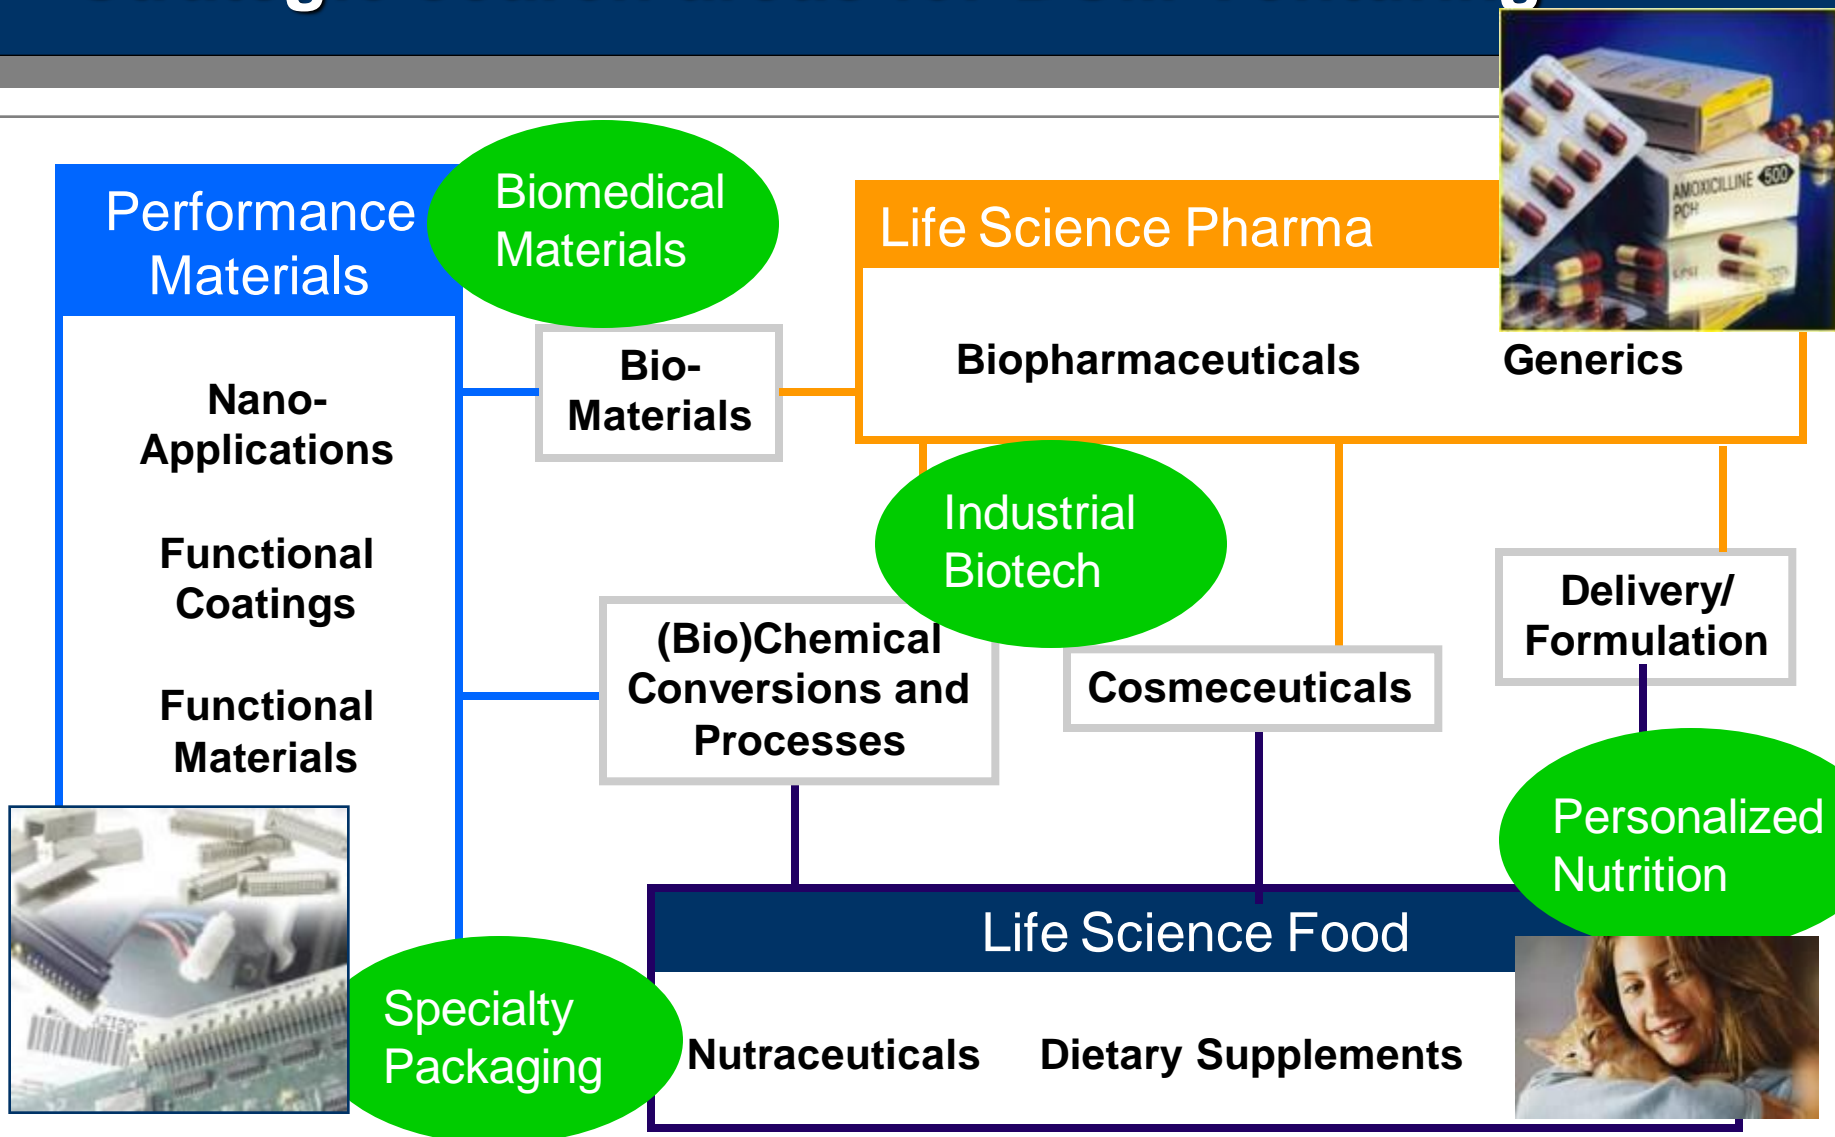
Performance Materials

Biomedical Materials

Life Science Pharma

AMOXICILLINE 500

Nano-Applications

Functional Coatings

Functional Materials

Bio-Materials

Biopharmaceuticals

Generics

Industrial Biotech

Delivery/ Formulation

(Bio)Chemical Conversions and Processes

Cosmeceuticals

Personalized Nutrition

Life Science Food

Specialty Packaging

Nutraceuticals

Dietary Supplements